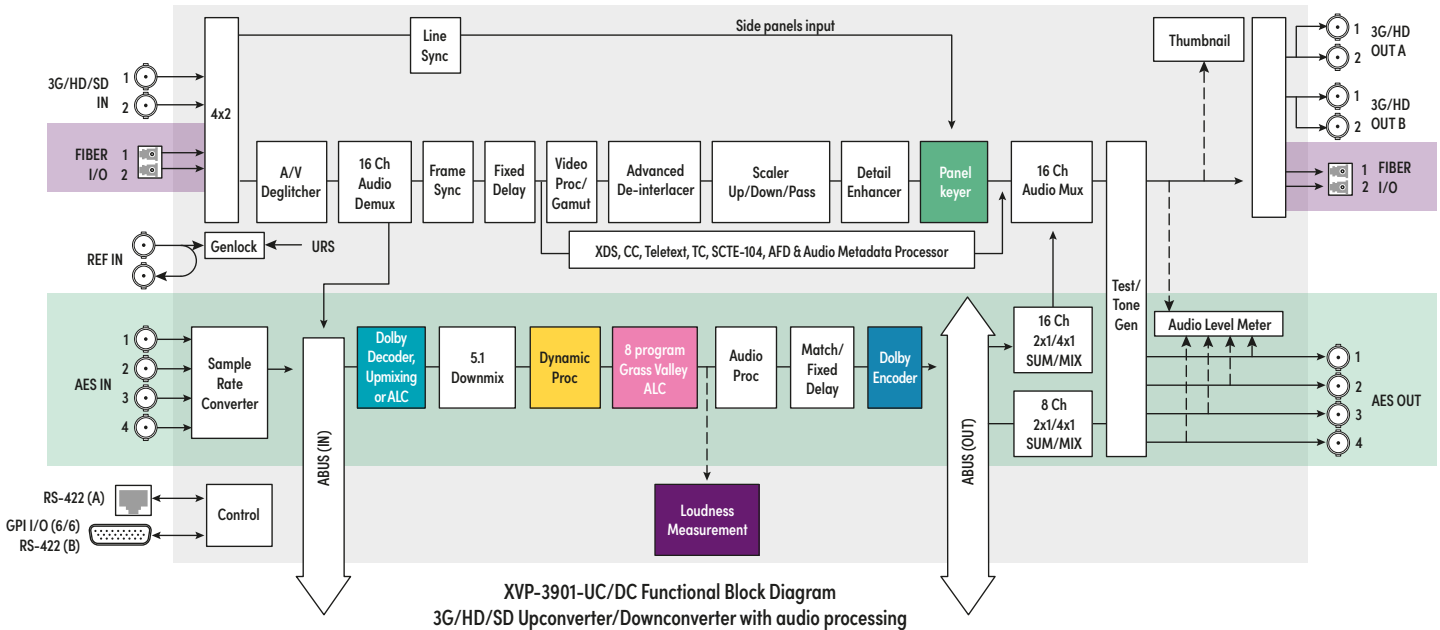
Line Sync

Side panels input

Thumbnail

3G/HD OUT A 1 2

3G/HD OUT B 1 2

3G/HD/SD IN 1 2

4x2

FIBER I/O 1 2

A/V Deglitcher

16 Ch Audio Demux

Frame Sync

Fixed Delay

Video Proc/ Gamut

Advanced De-interlacer

Scaler Up/Down/Pass

Detail Enhancer

Panel keyer

16 Ch Audio Mux

1 FIBER 2 I/O

REF IN

Genlock

URS

XDS, CC, Teletext, TC, SCTE-104, AFD & Audio Metadata Processor

Test/ Tone Gen

AES IN 1 2 3 4

Sample Rate Converter

ABUS (IN)

Dolby Decoder, Upmixing or ALC

5.1 Downmix

Dynamic Proc

8 program Grass Valley ALC

Audio Proc

Match/ Fixed Delay

Dolby Encoder

ABUS (OUT)

16 Ch 2x1/4x1 SUM/MIX

8 Ch 2x1/4x1 SUM/MIX

Audio Level Meter

AES OUT 1 2 3 4

RS-422 (A)

GPI I/O (6/6) RS-422 (B)

Control

Loudness Measurement

XVP-3901-UC/DC Functional Block Diagram
3G/HD/SD Upconverter/Downconverter with audio processing